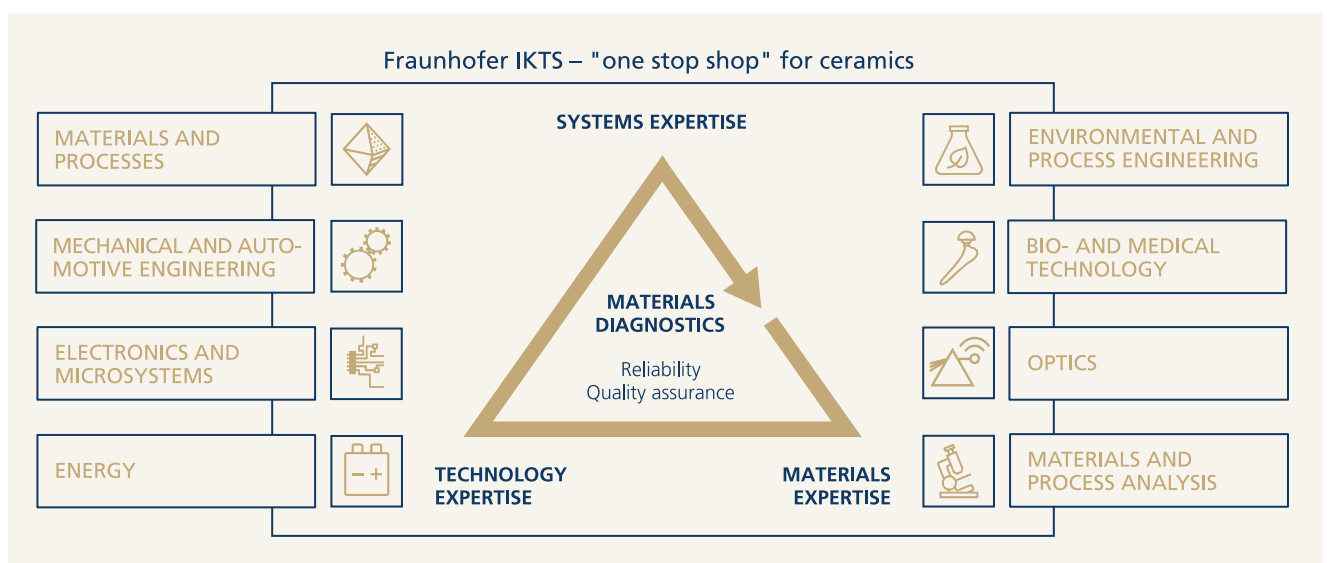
Fraunhofer IKTS – "one stop shop" for ceramics

MATERIALS AND PROCESSES

MECHANICAL AND AUTOMOTIVE ENGINEERING

ELECTRONICS AND MICROSYSTEMS

ENERGY

SYSTEMS EXPERTISE

MATERIALS DIAGNOSTICS

Reliability
Quality assurance

TECHNOLOGY EXPERTISE

MATERIALS EXPERTISE

ENVIRONMENTAL AND PROCESS ENGINEERING

BIO- AND MEDICAL TECHNOLOGY

OPTICS

MATERIALS AND PROCESS ANALYSIS